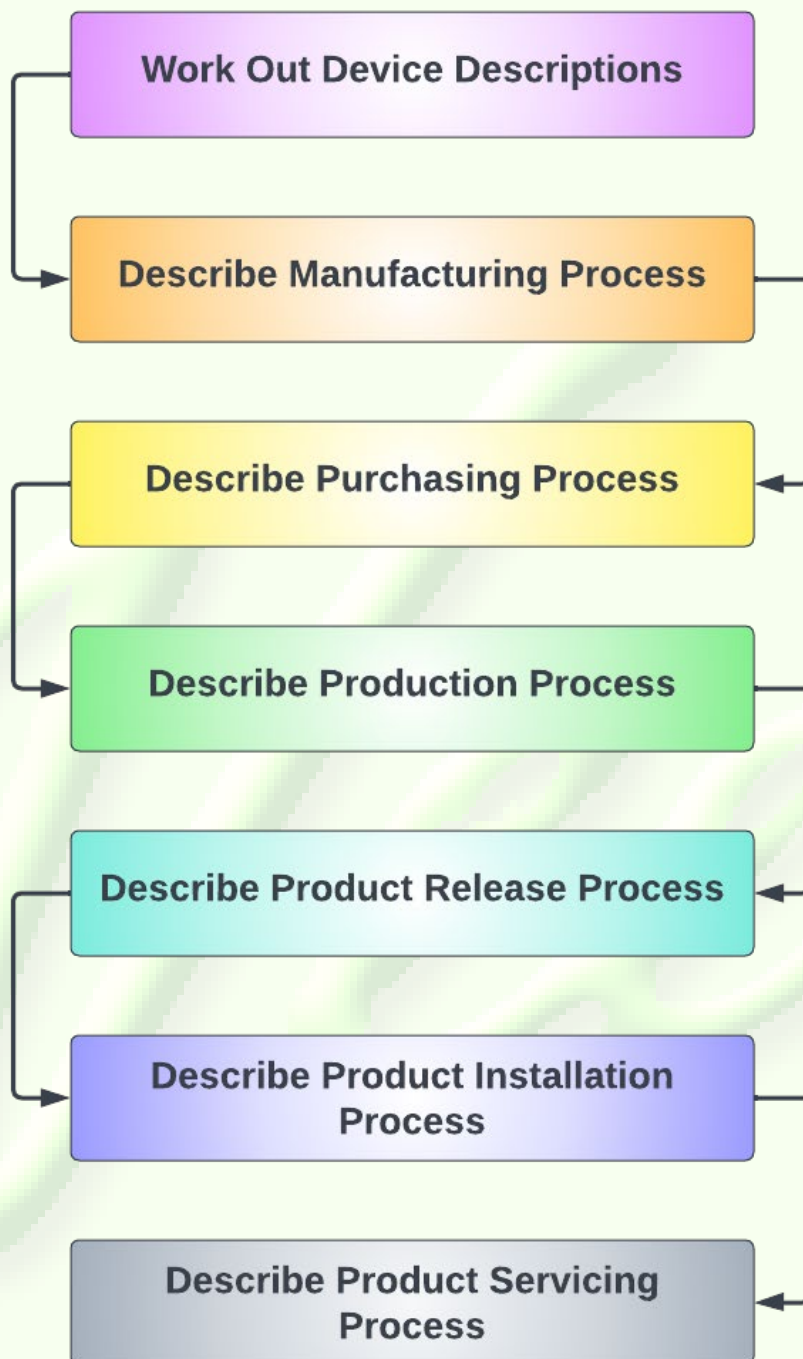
Work Out Device Descriptions

Describe Manufacturing Process

Describe Purchasing Process

Describe Production Process

Describe Product Release Process

Describe Product Installation Process

Describe Product Servicing Process